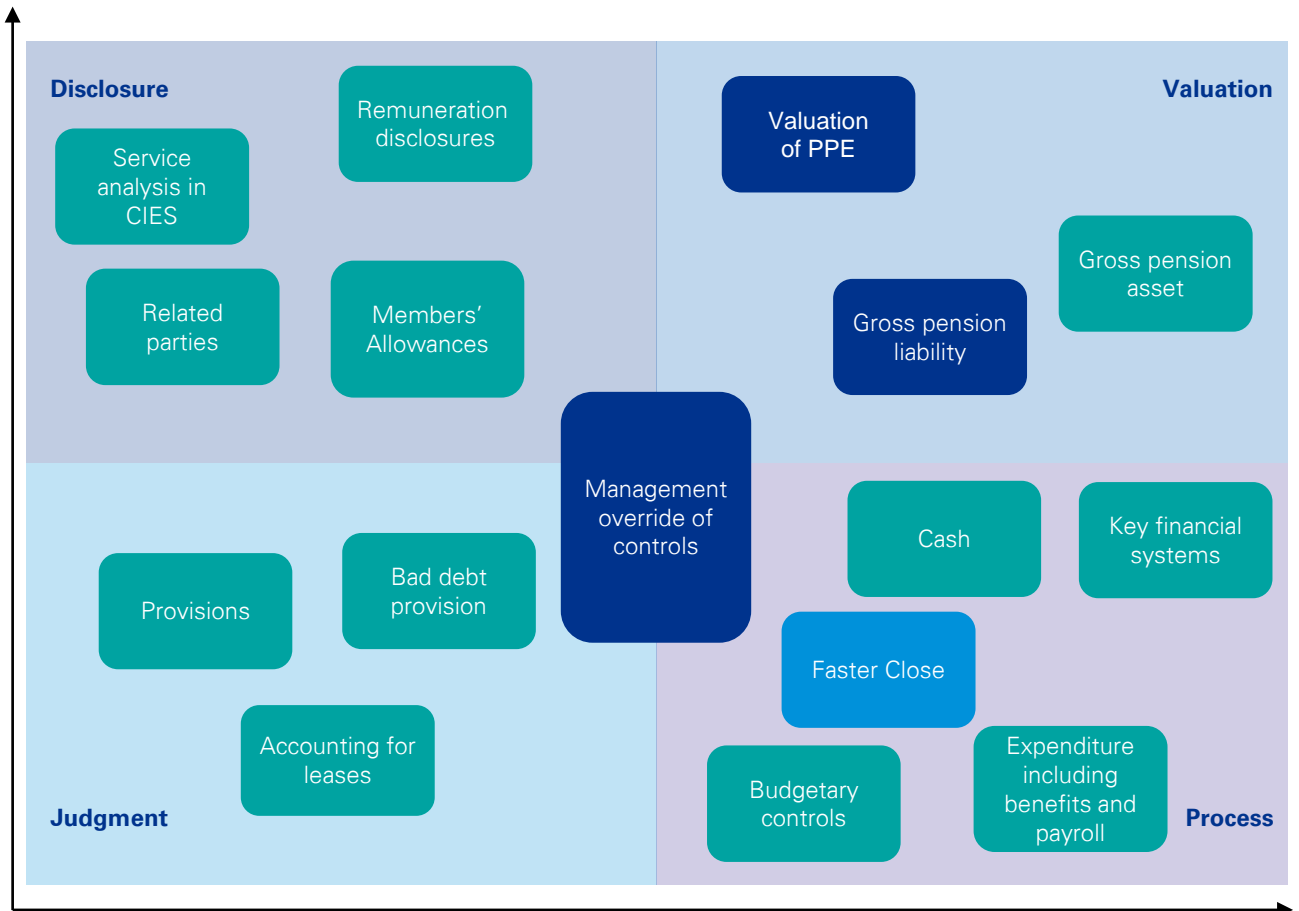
Disclosure

Remuneration disclosures

Service analysis in CIES

Related parties

Members' Allowances

Valuation

Valuation of PPE

Gross pension asset

Gross pension liability

Management override of controls

Provisions

Bad debt provision

Accounting for leases

Judgment

Cash

Key financial systems

Faster Close

Budgetary controls

Expenditure including benefits and payroll

Process